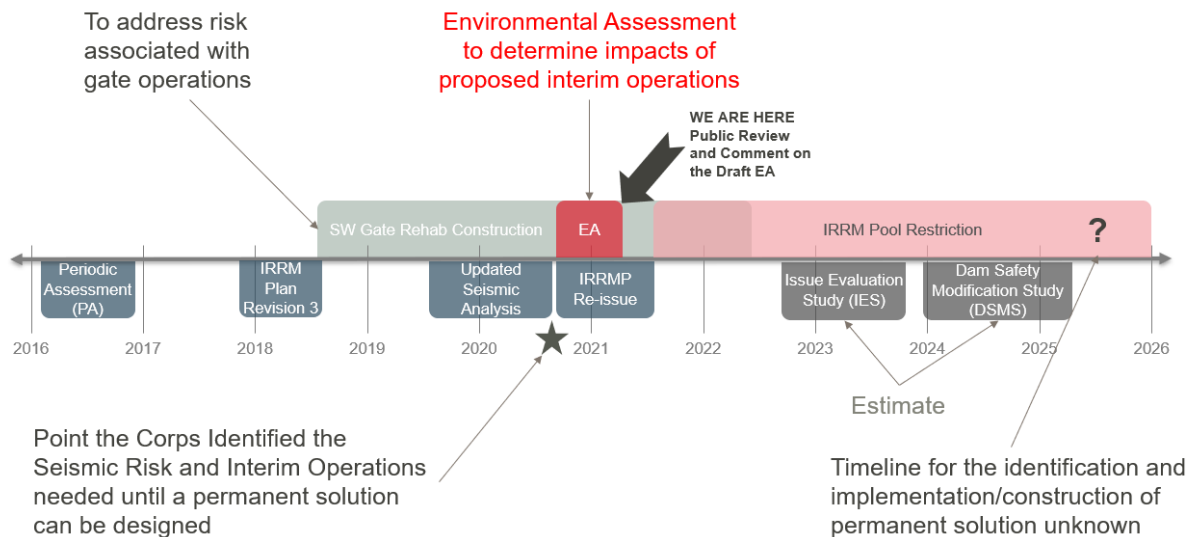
To address risk associated with gate operations

Environmental Assessment to determine impacts of proposed interim operations

WE ARE HERE Public Review and Comment on the Draft EA

SW Gate Rehab Construction

EA

IRRM Pool Restriction

?

Periodic Assessment (PA)

IRRM Plan Revision 3

Updated Seismic Analysis

IRRMP Re-issue

Issue Evaluation Study (IES)

Dam Safety Modification Study (DSMS)

2016 2017 2018 2019 2020 2021 2022 2023 2024 2025 2026

Estimate

Point the Corps Identified the Seismic Risk and Interim Operations needed until a permanent solution can be designed

Timeline for the identification and implementation/construction of permanent solution unknown